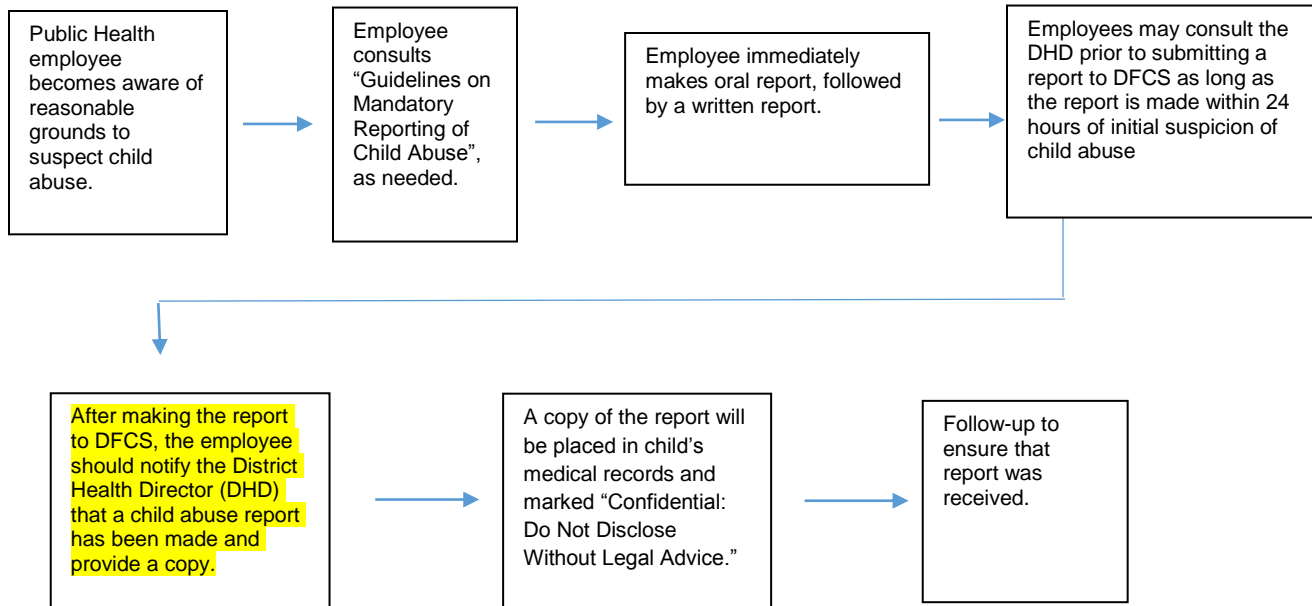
Public Health employee becomes aware of reasonable grounds to suspect child abuse.

Employee consults “Guidelines on Mandatory Reporting of Child Abuse”, as needed.

Employee immediately makes oral report, followed by a written report.

Employees may consult the DHD prior to submitting a report to DFCS as long as the report is made within 24 hours of initial suspicion of child abuse

After making the report to DFCS, the employee should notify the District Health Director (DHD) that a child abuse report has been made and provide a copy.

A copy of the report will be placed in child’s medical records and marked “Confidential: Do Not Disclose Without Legal Advice.”

Follow-up to ensure that report was received.